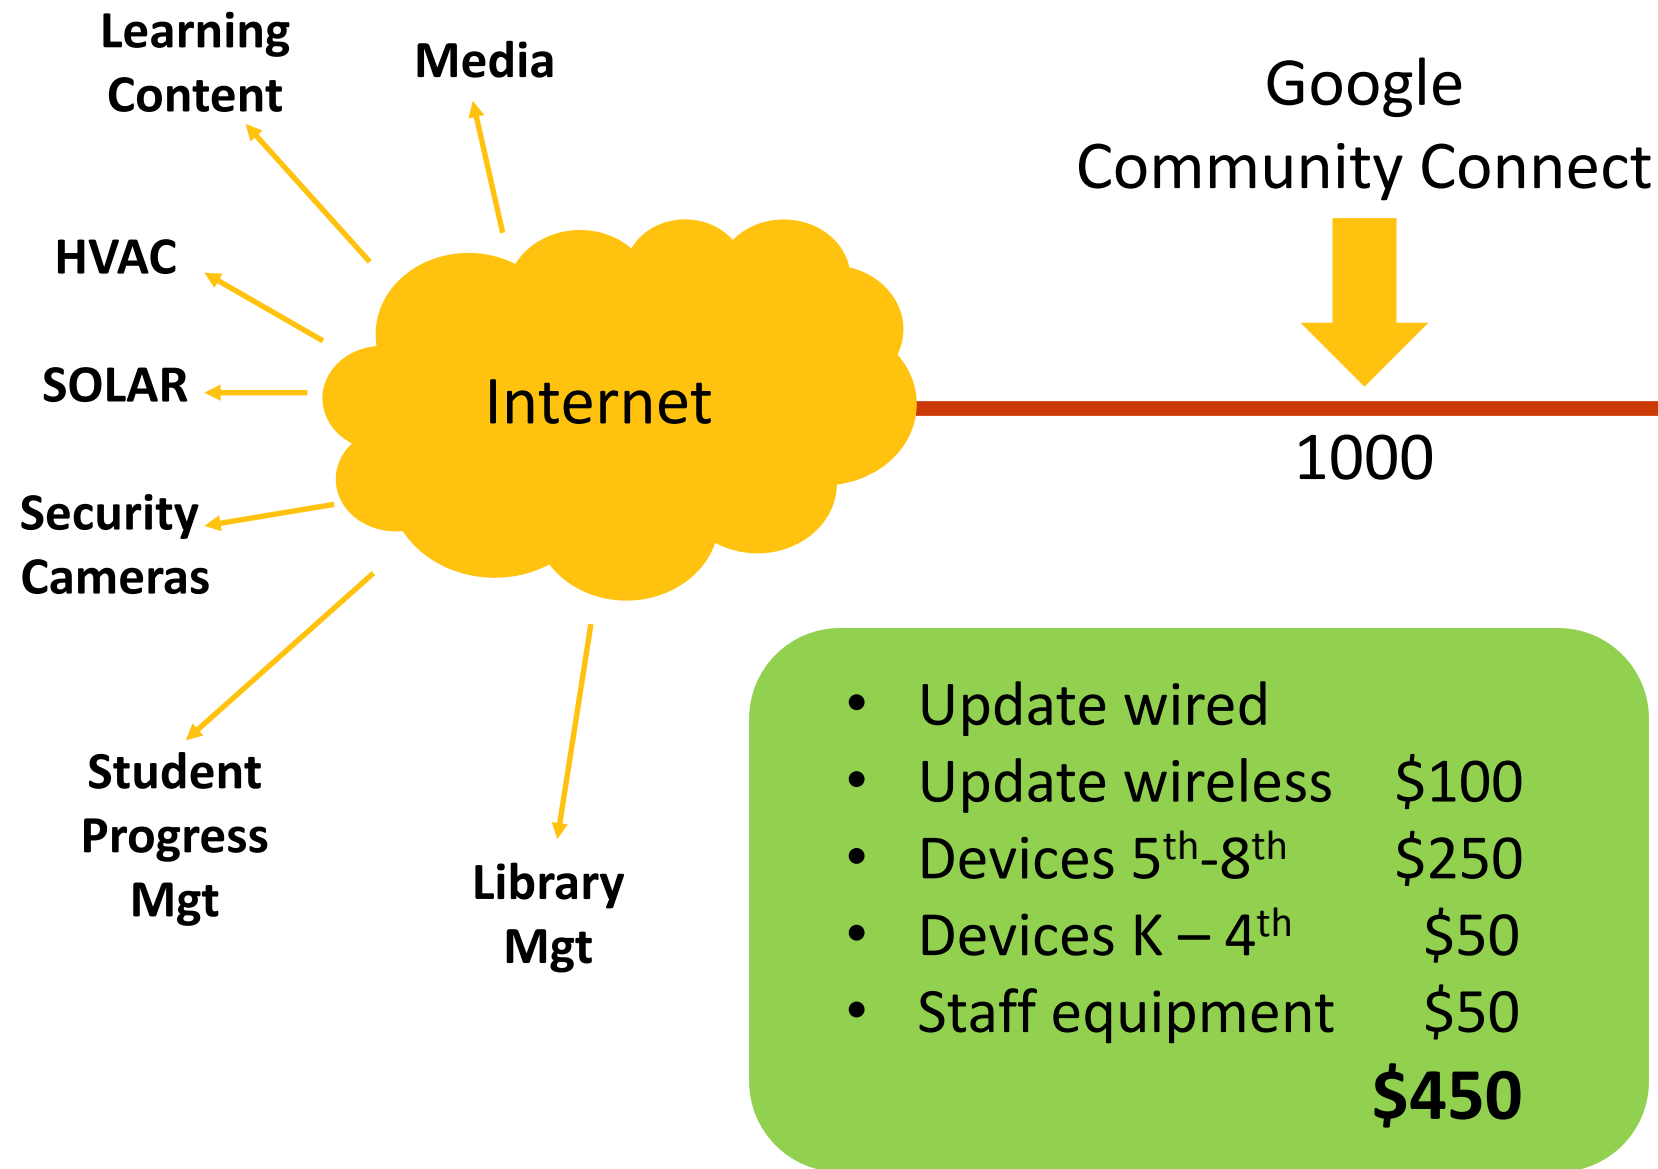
Learning Content

Media

Google
Community Connect

HVAC

SOLAR

Internet

1000

Security Cameras

Student Progress Mgt

Library Mgt

- Update wired
- Update wireless $100
- Devices 5$^{th}$-8$^{th}$ $250
- Devices K – 4$^{th}$ $50
- Staff equipment $50

**$450**